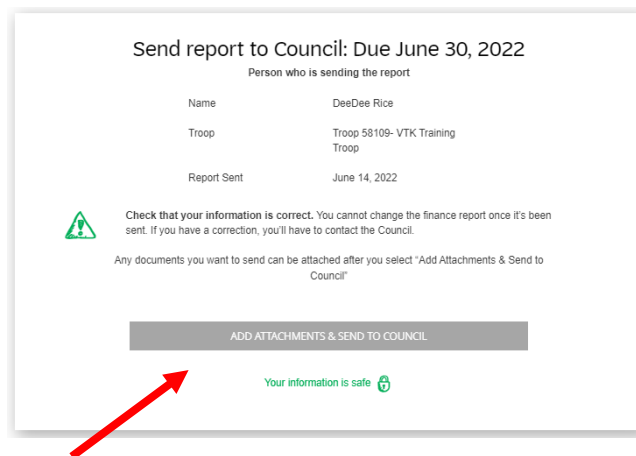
Send report to Council: Due June 30, 2022

Person who is sending the report

| Name | DeeDee Rice |
|---|---|
| Troop | Troop 58109- VTK Training Troop |
| Report Sent | June 14, 2022 |

**Check that your information is correct.** You cannot change the finance report once it's been sent. If you have a correction, you'll have to contact the Council.

Any documents you want to send can be attached after you select "Add Attachments & Send to Council"

ADD ATTACHMENTS & SEND TO COUNCIL

Your information is safe